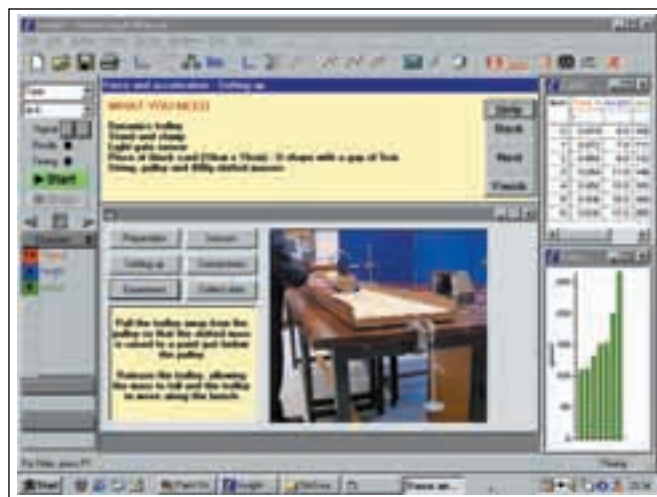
Force and acceleration - Setting up

WHAT YOU NEED

Dynamics trolley
Clamp and clamp
Light gate sensor
Piece of black card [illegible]
String, pulley and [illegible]

Help
Back
Next
Finish

Preparation
Setting up
Experiment

Pull the trolley away from the pulley so that the slotted mass is raised to a point just below the pulley.

Release the trolley, allowing the mass to fall and the trolley to move along the bench.

Start

Start